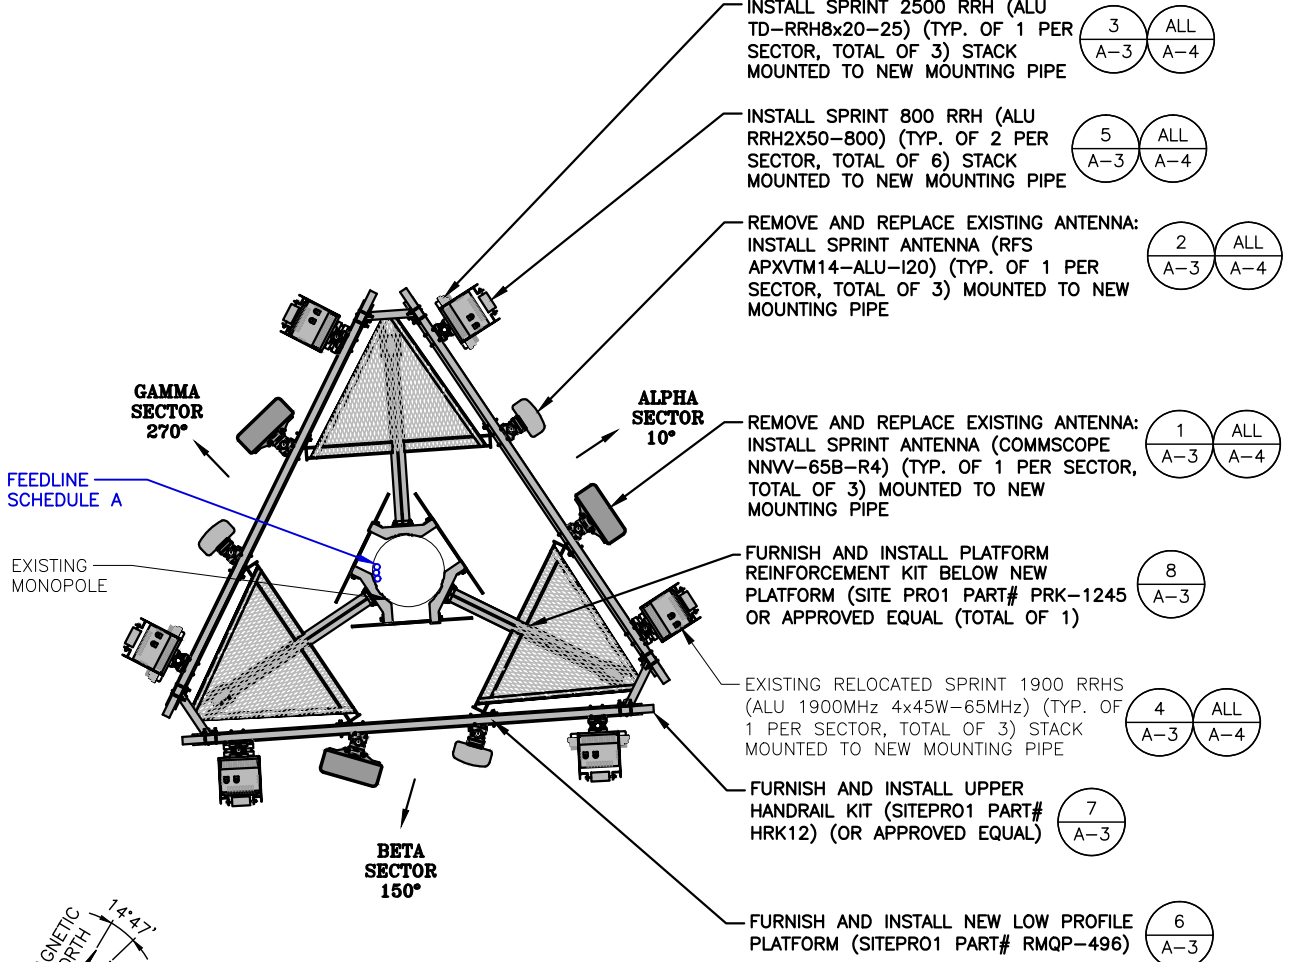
INSTALL SPRINT 2500 RRH (ALU TD–RRH8x20–25) (TYP. OF 1 PER SECTOR, TOTAL OF 3) STACK MOUNTED TO NEW MOUNTING PIPE

3
A–3

ALL
A–4

INSTALL SPRINT 800 RRH (ALU RRH2X50–800) (TYP. OF 2 PER SECTOR, TOTAL OF 6) STACK MOUNTED TO NEW MOUNTING PIPE

5
A–3

ALL
A–4

REMOVE AND REPLACE EXISTING ANTENNA: INSTALL SPRINT ANTENNA (RFS APXVTM14–ALU–I20) (TYP. OF 1 PER SECTOR, TOTAL OF 3) MOUNTED TO NEW MOUNTING PIPE

2
A–3

ALL
A–4

GAMMA
SECTOR
270°

ALPHA
SECTOR
10°

REMOVE AND REPLACE EXISTING ANTENNA: INSTALL SPRINT ANTENNA (COMMSCOPE NNVV–65B–R4) (TYP. OF 1 PER SECTOR, TOTAL OF 3) MOUNTED TO NEW MOUNTING PIPE

1
A–3

ALL
A–4

FEEDLINE
SCHEDULE A

EXISTING
MONOPOLE

8

FURNISH AND INSTALL PLATFORM REINFORCEMENT KIT BELOW NEW PLATFORM (SITE PRO1 PART# PRK–1245 OR APPROVED EQUAL (TOTAL OF 1)

8
A–3

EXISTING RELOCATED SPRINT 1900 RRHS (ALU 1900MHz 4x45W–65MHz) (TYP. OF 1 PER SECTOR, TOTAL OF 3) STACK MOUNTED TO NEW MOUNTING PIPE

4
A–3

ALL
A–4

FURNISH AND INSTALL UPPER HANDRAIL KIT (SITEPRO1 PART# HRK12) (OR APPROVED EQUAL)

7
A–3

BETA
SECTOR
150°

GNETIC
ORTH
14°47'

FURNISH AND INSTALL NEW LOW PROFILE PLATFORM (SITEPRO1 PART# RMQP–496)

6
A–3